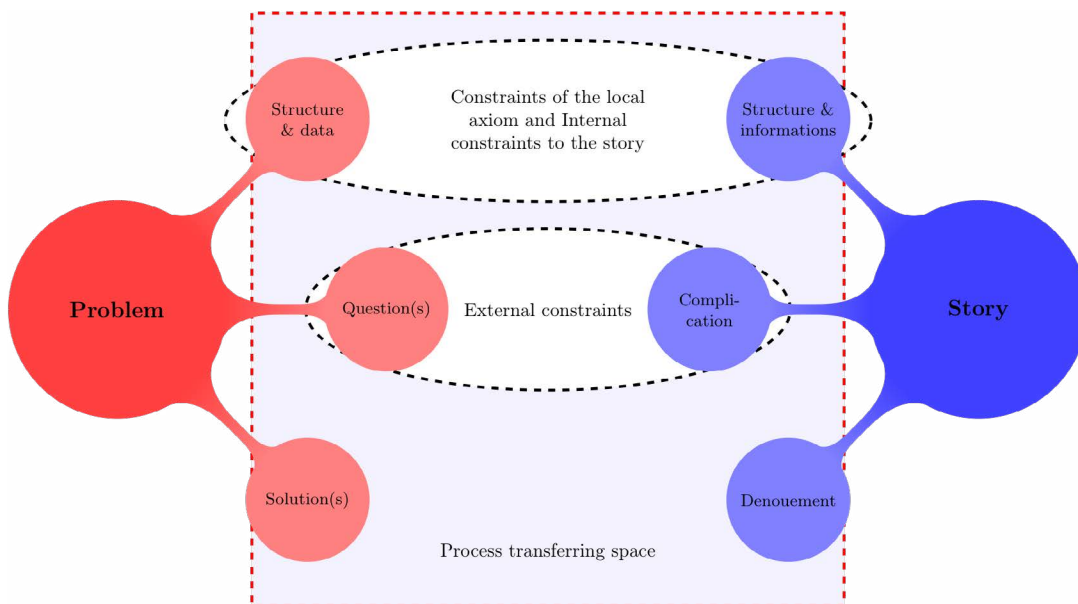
Structure & data

Constraints of the local axiom and Internal constraints to the story

Structure & informations

Problem

Question(s)

External constraints

Compli-cation

Story

Solution(s)

Denouement

Process transferring space